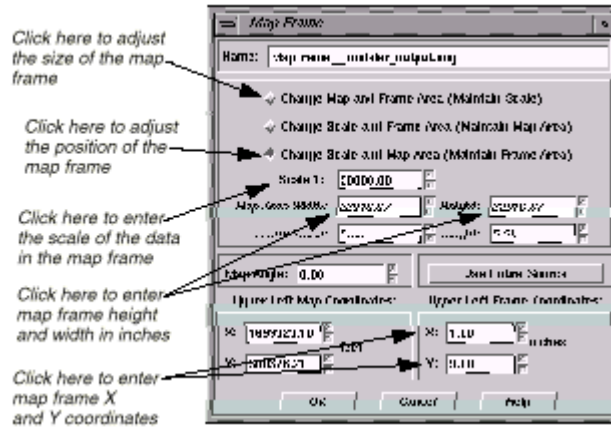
Click here to adjust the size of the map frame

Click here to adjust the position of the map frame

Click here to enter the scale of the data in the map frame

Click here to enter map frame height and width in inches

Click here to enter map frame X and Y coordinates

Map Frame

Name: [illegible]

Change Map and Frame Area (Maintain Scale)

Change Scale and Frame Area (Maintain Map Area)

Change Scale and Map Area (Maintain Frame Area)

Scale 1: 20000.00

Map Area Width: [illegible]

Height: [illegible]

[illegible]

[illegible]

Map Angle: 0.00

Use Entire Source

Upper Left Map Coordinates:

Upper Left Frame Coordinates:

X: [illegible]

X: 1.10

inches

Y: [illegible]

feet

Y: 9.00

OK

Cancel

Help